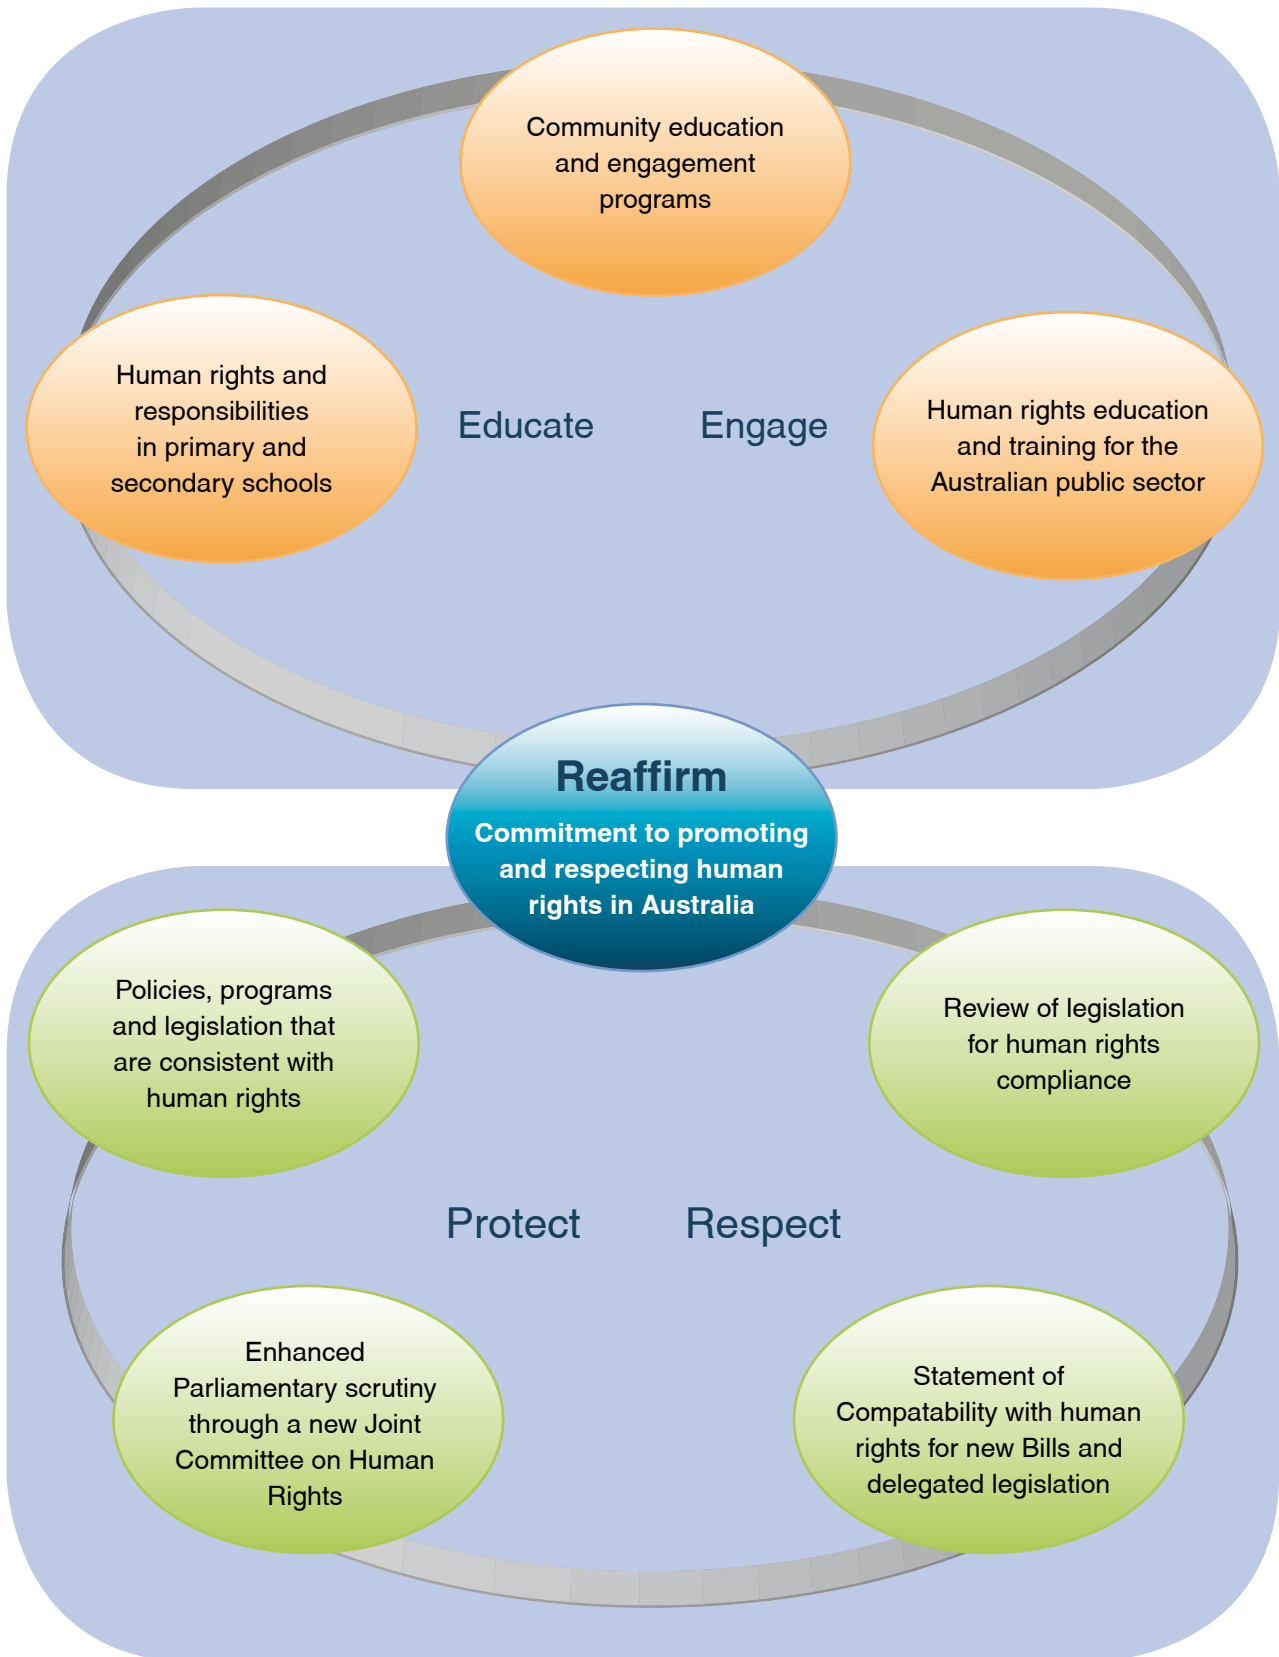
Community education and engagement programs

Human rights and responsibilities in primary and secondary schools

Educate

Engage

Human rights education and training for the Australian public sector

Reaffirm

Commitment to promoting and respecting human rights in Australia

Policies, programs and legislation that are consistent with human rights

Review of legislation for human rights compliance

Protect

Respect

Enhanced Parliamentary scrutiny through a new Joint Committee on Human Rights

Statement of Compatability with human rights for new Bills and delegated legislation